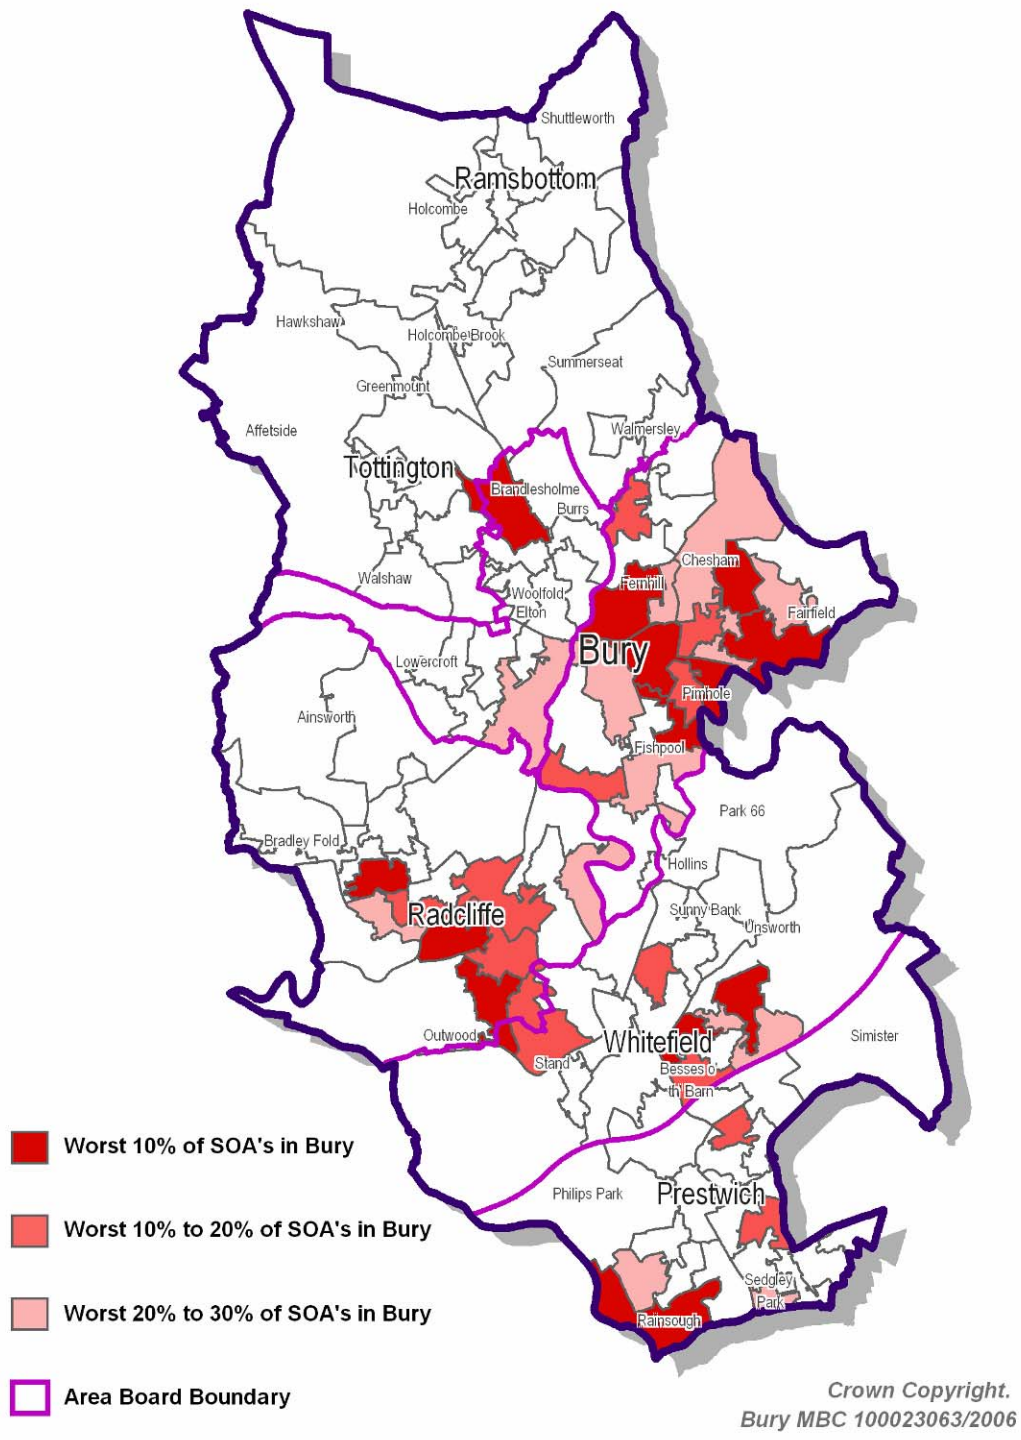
Shuttleworth

Ramsbottom

Holcombe

Hawkshaw

Holcombe Brook

Summerseat

Greenmount

Affetside

Walmersley

Tottington

Brandlesholme

Burrs

Chesham

Fernhill

Walshaw

Woolfold

Elton

Fairfield

Bury

Lowercroft

Pimhole

Ainsworth

Fishpool

Park 66

Bradley Fold

Hollins

Radcliffe

Sunny Bank

Unsworth

Outwood

Whitefield

Simister

Stand

Besses o' th Barn

Philips Park

Prestwich

Sedgley Park

Rainsough

Worst 10% of SOA's in Bury

Worst 10% to 20% of SOA's in Bury

Worst 20% to 30% of SOA's in Bury

Area Board Boundary

Crown Copyright.
Bury MBC 100023063/2006